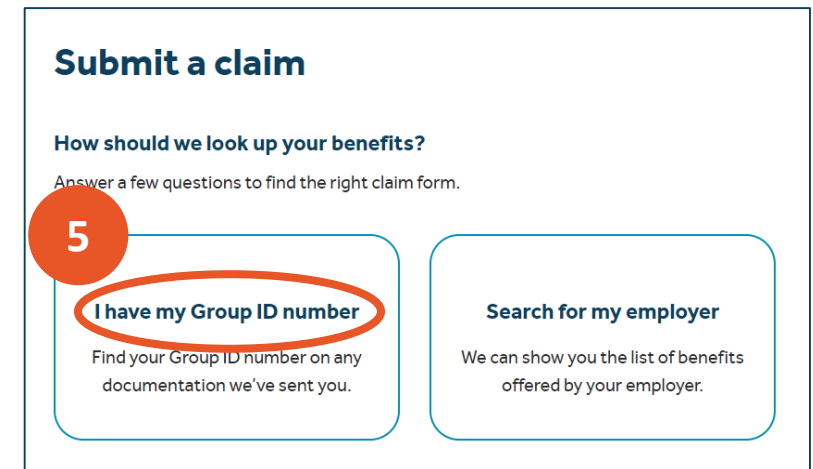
Submit a claim

How should we look up your benefits?

Answer a few questions to find the right claim form.

5

I have my Group ID number

Find your Group ID number on any documentation we've sent you.

Search for my employer

We can show you the list of benefits offered by your employer.